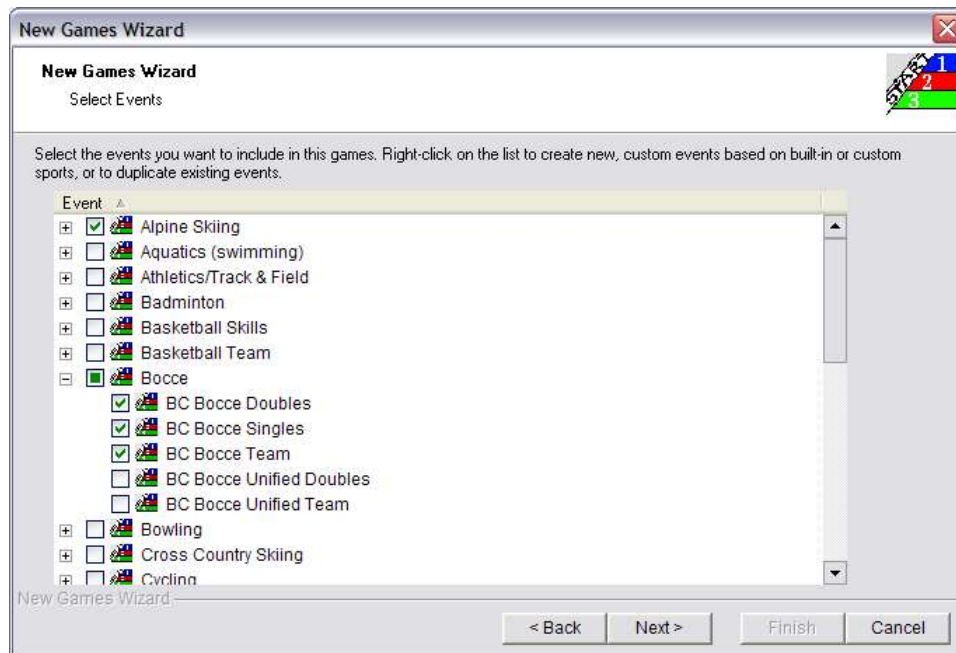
New Games Wizard

New Games Wizard

Select Events

1
2
3

Select the events you want to include in this games. Right-click on the list to create new, custom events based on built-in or custom sports, or to duplicate existing events.

Event

Alpine Skiing
Aquatics (swimming)
Athletics/Track & Field
Badminton
Basketball Skills
Basketball Team
Bocce
BC Bocce Doubles
BC Bocce Singles
BC Bocce Team
BC Bocce Unified Doubles
BC Bocce Unified Team
Bowling
Cross Country Skiing
Cycling

New Games Wizard

< Back
Next >
Finish
Cancel